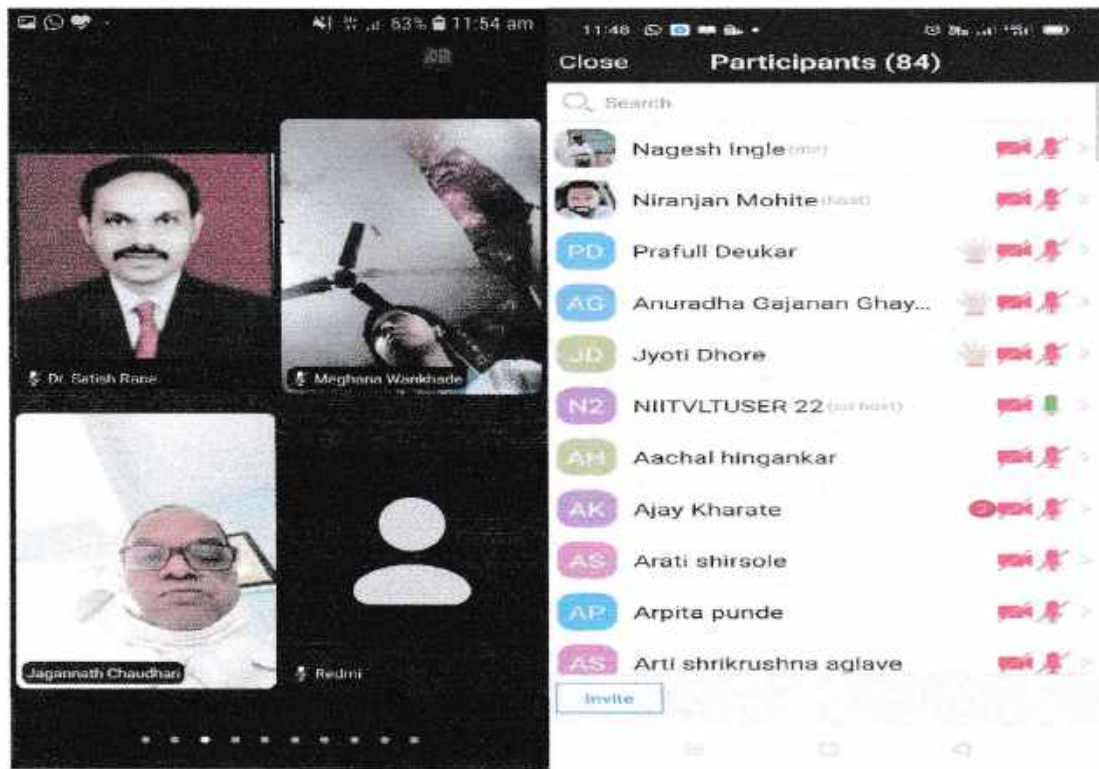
63% 11:54 am

Dr. Satish Rane
Meghana Wankhade
Jagannath Chaudhari
Redmi

11:48

Close
Participants (84)

Search

Nagesh Ingle (me)
Niranjan Mohite (Host)
PD Prafull Deukar
AG Anuradha Gajanan Ghay...
JD Jyoti Dhore
N2 NIITVLTUSER 22 (co-host)
AH Aachal hingankar
AK Ajay Kharate
AS Arati shirsole
AP Arpita punde
AS Arti shrikrushna aglave

Invite